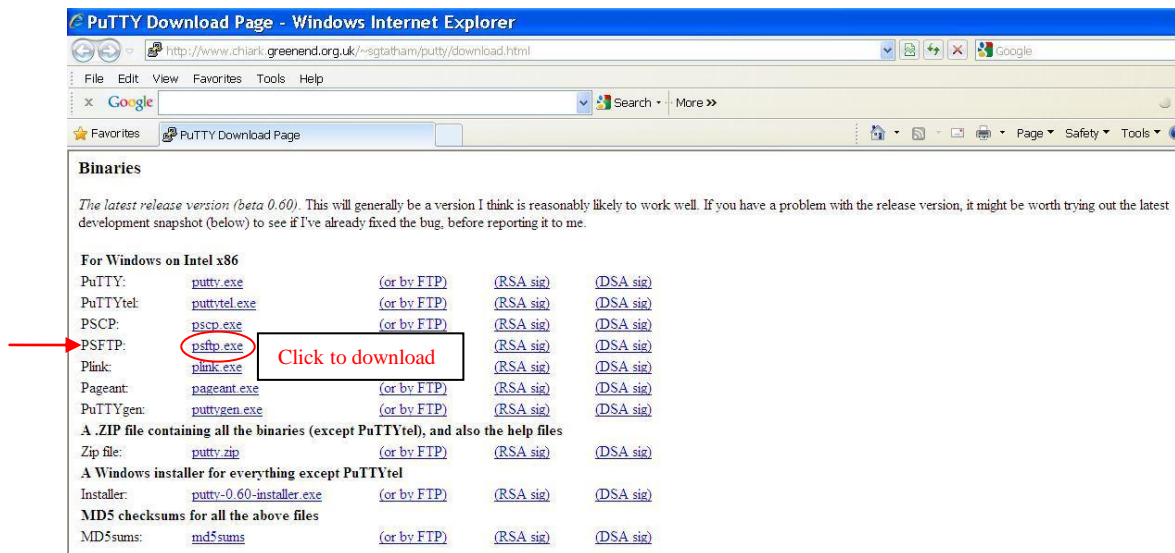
PuTTY Download Page - Windows Internet Explorer

http://www.chiark.greenend.org.uk/~sgtatham/putty/download.html

Google

File Edit View Favorites Tools Help

x Google

Search • More »

Favorites PuTTY Download Page

Page • Safety • Tools •

Binaries

The latest release version (beta 0.60). This will generally be a version I think is reasonably likely to work well. If you have a problem with the release version, it might be worth trying out the latest development snapshot (below) to see if I've already fixed the bug, before reporting it to me.

For Windows on Intel x86

| | | | | |
|---|---|---|---|---|
| PuTTY: | putty.exe | (or by FTP) | (RSA sig) | (DSA sig) |
| PuTTYtel: | puttytel.exe | (or by FTP) | (RSA sig) | (DSA sig) |
| PSCP: | pscp.exe | (or by FTP) | (RSA sig) | (DSA sig) |
| PSFTP: | psftp.exe | Click to download | (RSA sig) | (DSA sig) |
| Plink: | plink.exe | | (RSA sig) | (DSA sig) |
| Pageant: | pageant.exe | (or by FTP) | (RSA sig) | (DSA sig) |
| PuTTYgen: | puttygen.exe | (or by FTP) | (RSA sig) | (DSA sig) |

A .ZIP file containing all the binaries (except PuTTYtel), and also the help files

| | | | | |
|---|---|---|---|---|
| Zip file: | putty.zip | (or by FTP) | (RSA sig) | (DSA sig) |

A Windows installer for everything except PuTTYtel

| | | | | |
|---|---|---|---|---|
| Installer: | putty-0.60-installer.exe | (or by FTP) | (RSA sig) | (DSA sig) |

MD5 checksums for all the above files

| | | | | |
|---|---|---|---|---|
| MD5sums: | md5sums | (or by FTP) | (RSA sig) | (DSA sig) |